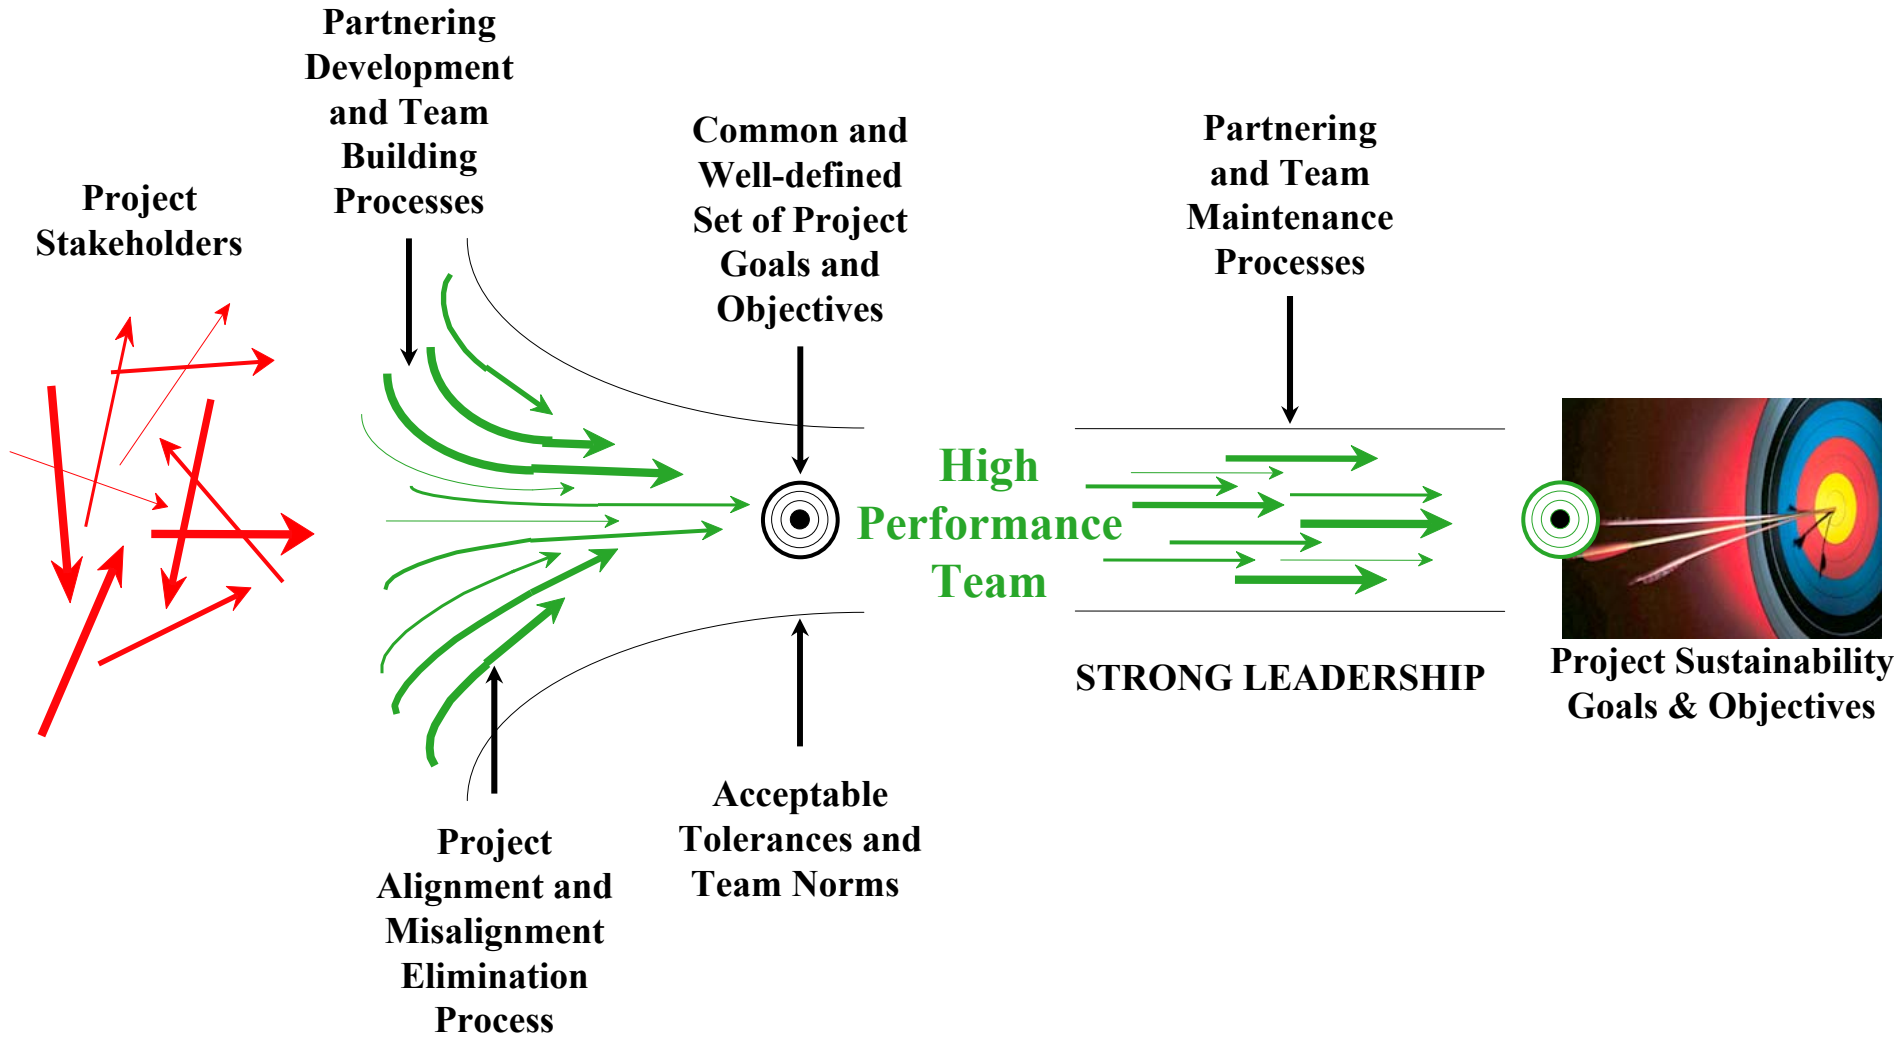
Partnering Development and Team Building Processes

Project Stakeholders

Common and Well-defined Set of Project Goals and Objectives

Partnering and Team Maintenance Processes

High Performance Team

STRONG LEADERSHIP

Project Sustainability Goals & Objectives

Acceptable Tolerances and Team Norms

Project Alignment and Misalignment Elimination Process